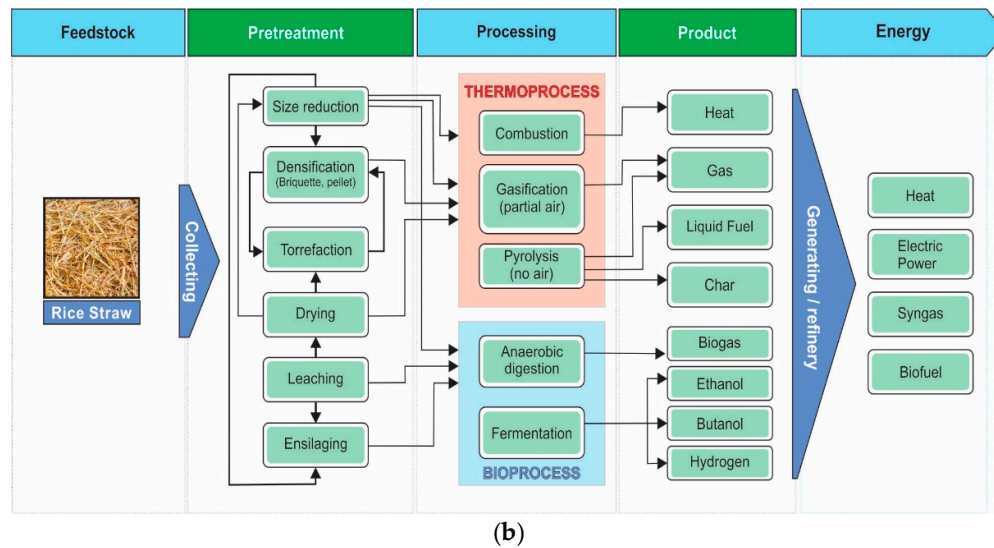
Feedstock

Pretreatment

Processing

Product

Energy

Rice Straw

Collecting

Size reduction

Densification (Briquette, pellet)

Torrefaction

Drying

Leaching

Ensilaging

THERMOPROCESS

Combustion

Gasification (partial air)

Pyrolysis (no air)

Anaerobic digestion

Fermentation

BIOPROCESS

Heat

Gas

Liquid Fuel

Char

Biogas

Ethanol

Butanol

Hydrogen

Generating / refinery

Heat

Electric Power

Syngas

Biofuel

(b)